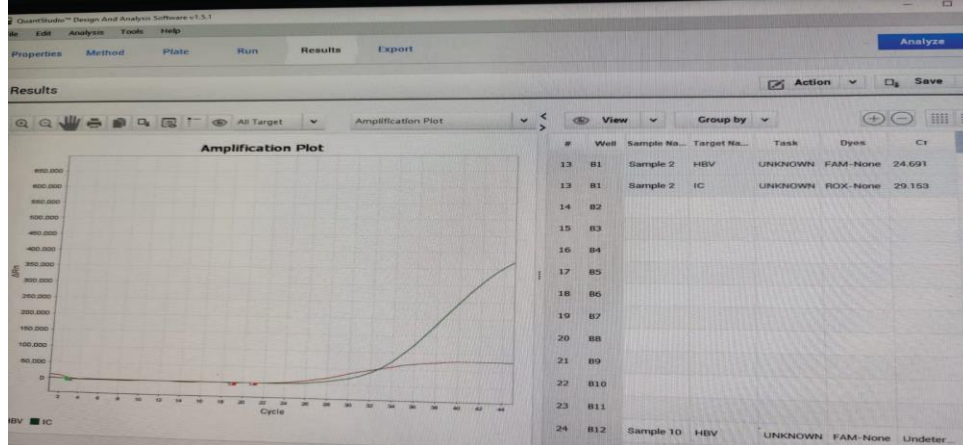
QuantStudio™ Design And Analysis Software v1.5.1

ile Edit Analysis Tools Help

Properties Method Plate Run Results Export

Analyze

Results

Action Save

All Target Amplification Plot

View Group by

Amplification Plot

650,000
600,000
550,000
500,000
450,000
400,000
350,000
300,000
250,000
200,000
150,000
100,000
50,000
0

ΔRn

2 4 6 8 10 12 14 16 18 20 22 24 26 28 30 32 34 36 38 40 42 44

Cycle

HBV IC

| # | Well | Sample Na... | Target Na... | Task | Dyes | CT |
|---|---|---|---|---|---|---|
| 13 | B1 | Sample 2 | HBV | UNKNOWN | FAM-None | 24.691 |
| 13 | B1 | Sample 2 | IC | UNKNOWN | ROX-None | 29.153 |
| 14 | B2 | | | | | |
| 15 | B3 | | | | | |
| 16 | B4 | | | | | |
| 17 | B5 | | | | | |
| 18 | B6 | | | | | |
| 19 | B7 | | | | | |
| 20 | B8 | | | | | |
| 21 | B9 | | | | | |
| 22 | B10 | | | | | |
| 23 | B11 | | | | | |
| 24 | B12 | Sample 10 | HBV | UNKNOWN | FAM-None | Undeter... |